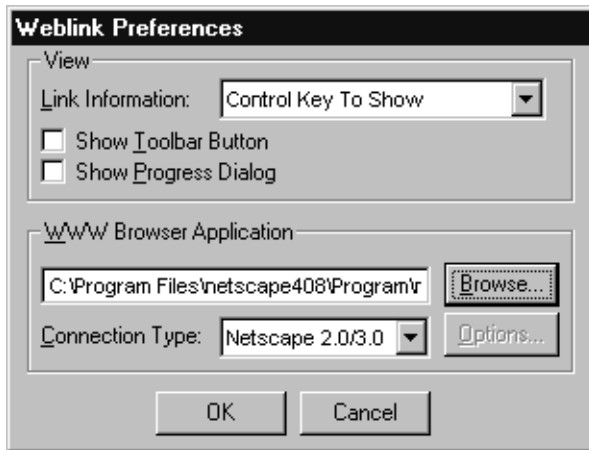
Weblink Preferences

View

Link Information: Control Key To Show

Show Toolbar Button

Show Progress Dialog

WWW Browser Application

C:\Program Files\netscape408\Program\r

Browse...

Connection Type: Netscape 2.0/3.0

Options...

OK

Cancel